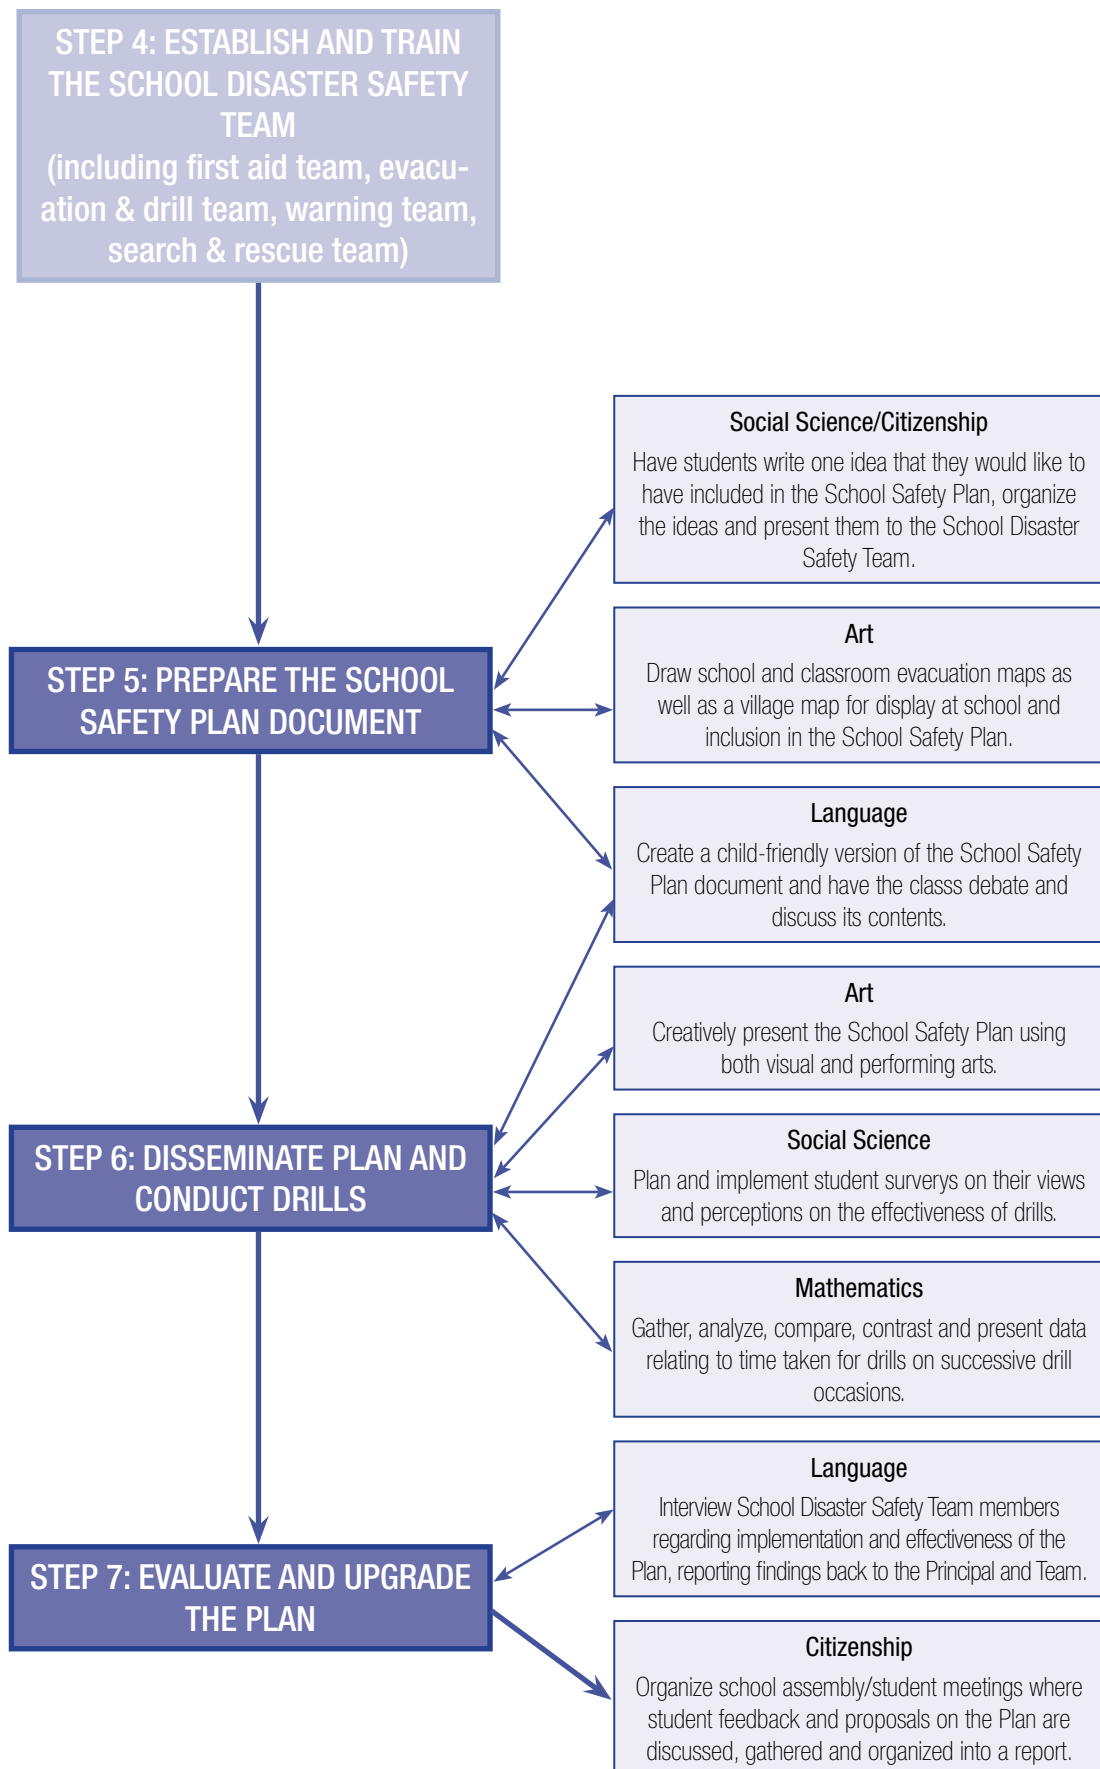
STEP 4: ESTABLISH AND TRAIN THE SCHOOL DISASTER SAFETY TEAM
(including first aid team, evacuation & drill team, warning team, search & rescue team)

STEP 5: PREPARE THE SCHOOL SAFETY PLAN DOCUMENT

Social Science/Citizenship
Have students write one idea that they would like to have included in the School Safety Plan, organize the ideas and present them to the School Disaster Safety Team.

Art
Draw school and classroom evacuation maps as well as a village map for display at school and inclusion in the School Safety Plan.

Language
Create a child-friendly version of the School Safety Plan document and have the classs debate and discuss its contents.

STEP 6: DISSEMINATE PLAN AND CONDUCT DRILLS

Art
Creatively present the School Safety Plan using both visual and performing arts.

Social Science
Plan and implement student surverys on their views and perceptions on the effectiveness of drills.

Mathematics
Gather, analyze, compare, contrast and present data relating to time taken for drills on successive drill occasions.

STEP 7: EVALUATE AND UPGRADE THE PLAN

Language
Interview School Disaster Safety Team members regarding implementation and effectiveness of the Plan, reporting findings back to the Principal and Team.

Citizenship
Organize school assembly/student meetings where student feedback and proposals on the Plan are discussed, gathered and organized into a report.